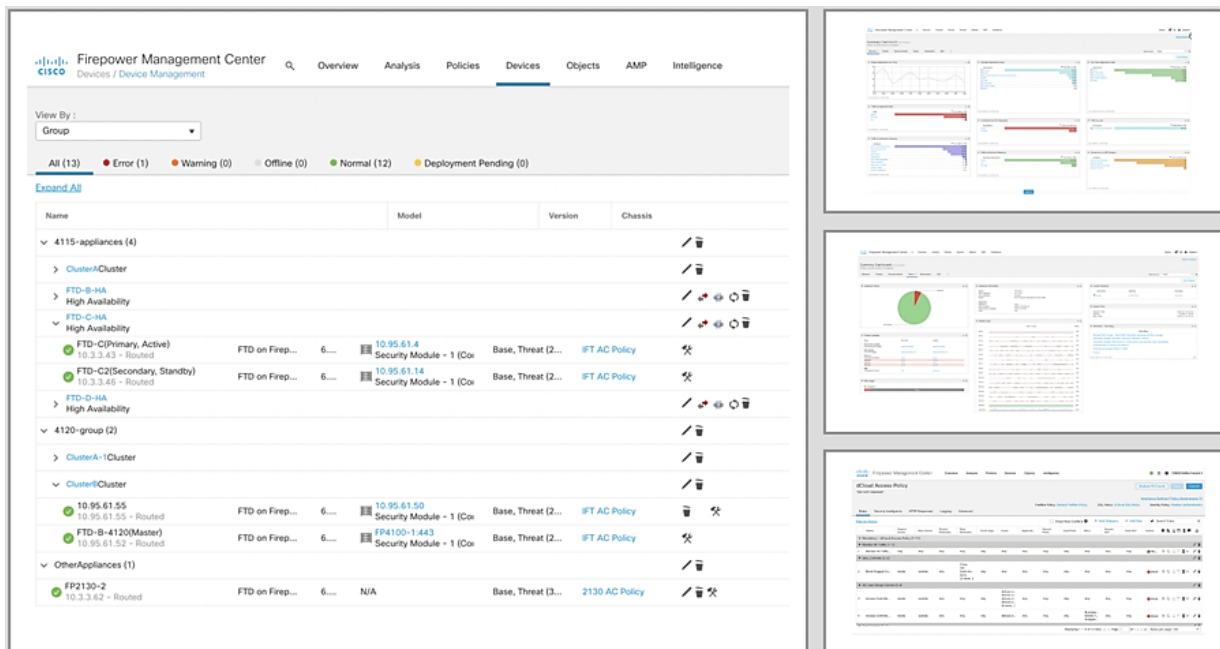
CISCO Firepower Management Center
Devices / Device Management

Overview Analysis Policies Devices Objects AMP Intelligence

View By :
Group

All (13) Error (1) Warning (0) Offline (0) Normal (12) Deployment Pending (0)

Expand All

| Name | Model | | Version | Chassis | | |
|---|---|---|---|---|---|---|
| 4115-appliances (4) | | | | | | |
| ClusterACluster | | | | | | |
| FTD-B-HA High Availability | | | | | | |
| FTD-C-HA High Availability | | | | | | |
| FTD-C(Primary, Active) 10.3.3.43 - Routed | FTD on Firep... | 6.... | 10.95.61.4 Security Module - 1 (Co | Base, Threat (2... | IFT AC Policy | |
| FTD-C2(Secondary, Standby) 10.3.3.46 - Routed | FTD on Firep... | 6.... | 10.95.61.14 Security Module - 1 (Co | Base, Threat (2... | IFT AC Policy | |
| FTD-D-HA High Availability | | | | | | |
| 4120-group (2) | | | | | | |
| ClusterA-1Cluster | | | | | | |
| ClusterBCluster | | | | | | |
| 10.95.61.55 10.95.61.55 - Routed | FTD on Firep... | 6.... | 10.95.61.50 Security Module - 1 (Co | Base, Threat (2... | IFT AC Policy | |
| FTD-B-4120(Master) 10.95.61.52 - Routed | FTD on Firep... | 6.... | FP4100-1:443 Security Module - 1 (Co | Base, Threat (2... | IFT AC Policy | |
| OtherAppliances (1) | | | | | | |
| FP2130-2 10.3.3.62 - Routed | FTD on Firep... | 6.... | N/A | Base, Threat (3... | 2130 AC Policy | |

Firepower Management Center Overview Analysis Policies Devices Objects Intelligence
dCloud Access Policy